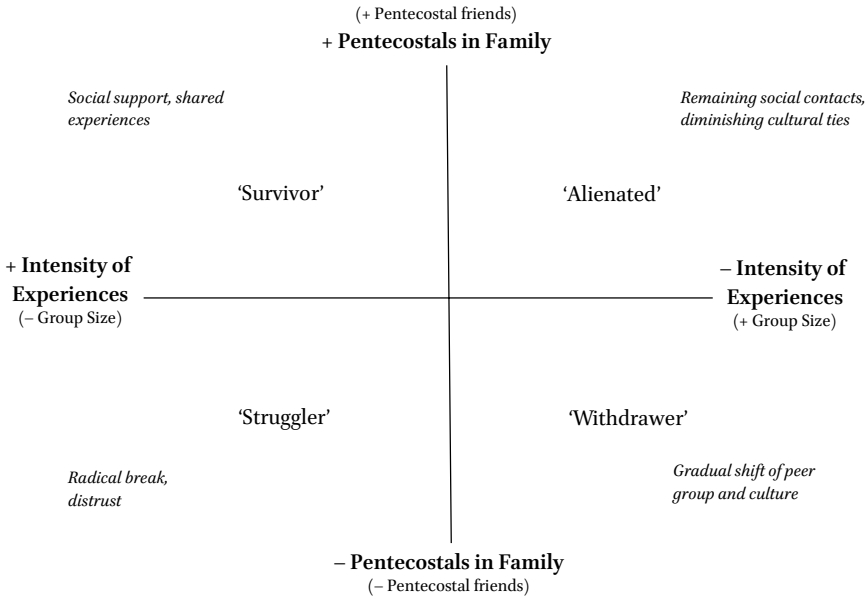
(+ Pentecostal friends)
+ **Pentecostals in Family**

*Social support, shared experiences*

*Remaining social contacts, diminishing cultural ties*

'Survivor'

'Alienated'

+ **Intensity of Experiences**
(– Group Size)

– **Intensity of Experiences**
(+ Group Size)

'Struggler'

'Withdrawer'

*Radical break, distrust*

*Gradual shift of peer group and culture*

– **Pentecostals in Family**
(– Pentecostal friends)